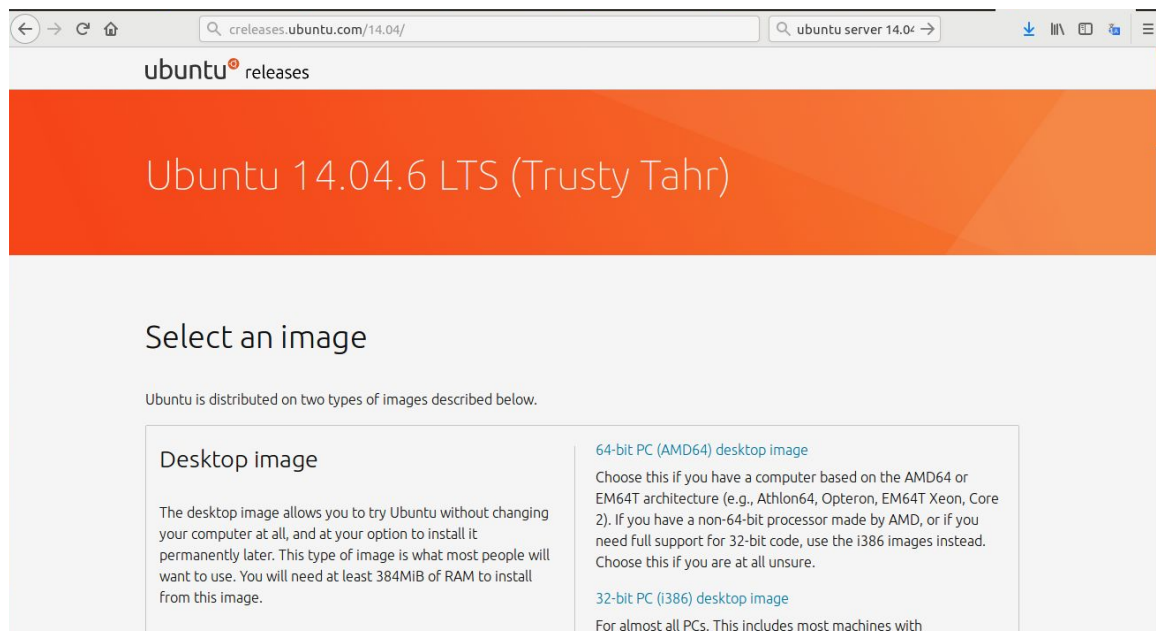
creleases.ubuntu.com/14.04/

ubuntu server 14.04

ubuntu releases

Ubuntu 14.04.6 LTS (Trusty Tahr)

Select an image

Ubuntu is distributed on two types of images described below.

Desktop image

The desktop image allows you to try Ubuntu without changing your computer at all, and at your option to install it permanently later. This type of image is what most people will want to use. You will need at least 384MiB of RAM to install from this image.

64-bit PC (AMD64) desktop image

Choose this if you have a computer based on the AMD64 or EM64T architecture (e.g., Athlon64, Opteron, EM64T Xeon, Core 2). If you have a non-64-bit processor made by AMD, or if you need full support for 32-bit code, use the i386 images instead. Choose this if you are at all unsure.

32-bit PC (i386) desktop image

For almost all PCs. This includes most machines with